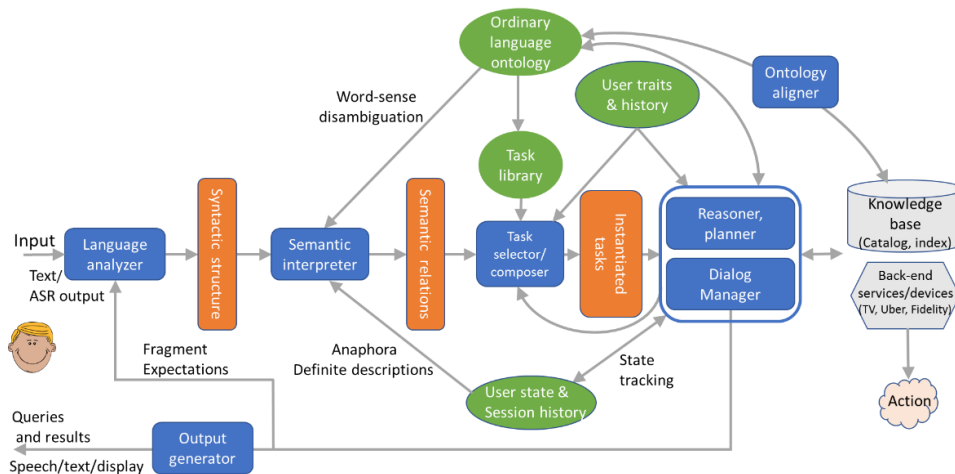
Ordinary language ontology

User traits & history

Ontology aligner

Word-sense disambiguation

Task library

Knowledge base (Catalog, index)

Input

Text/ ASR output

Language analyzer

Syntactic structure

Semantic interpreter

Semantic relations

Task selector/ composer

Instantiated tasks

Reasoner, planner

Dialog Manager

Back-end services/devices (TV, Uber, Fidelity)

Fragment Expectations

Anaphora Definite descriptions

State tracking

User state & Session history

Action

Queries and results

Output generator

Speech/text/display